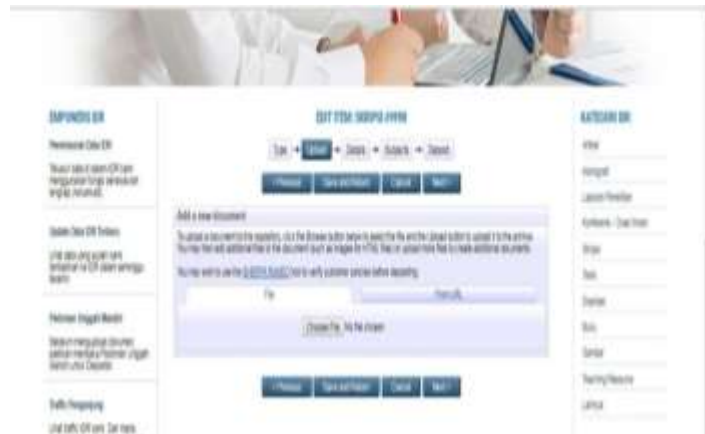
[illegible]

EDIT ITEM: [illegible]

Type → Upload → Details → Subjects → Deposit

< Previous | Save and Return | Cancel | Next >

Add a new document

To upload a document to this repository, click the Browse button below to select the file and the Upload button to upload it to the archive. You may then add additional files to the document (such as images for HTML files) or upload more files to create additional documents.

You may want to use the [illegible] tool to verify publisher policies before depositing.

File | From URL

Choose File | No file chosen

< Previous | Save and Return | Cancel | Next >

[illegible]

Permintaan Data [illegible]

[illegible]

Update Data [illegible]

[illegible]

Pedoman Unggah Mandiri

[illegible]

Traffic Pengunjung

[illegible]

KATEGORI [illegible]

Artikel

Monograf

Laporan Penelitian

Konferensi / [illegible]

Skripsi

Tesis

Disertasi

Buku

Gambar

Teaching Resource

Lainnya